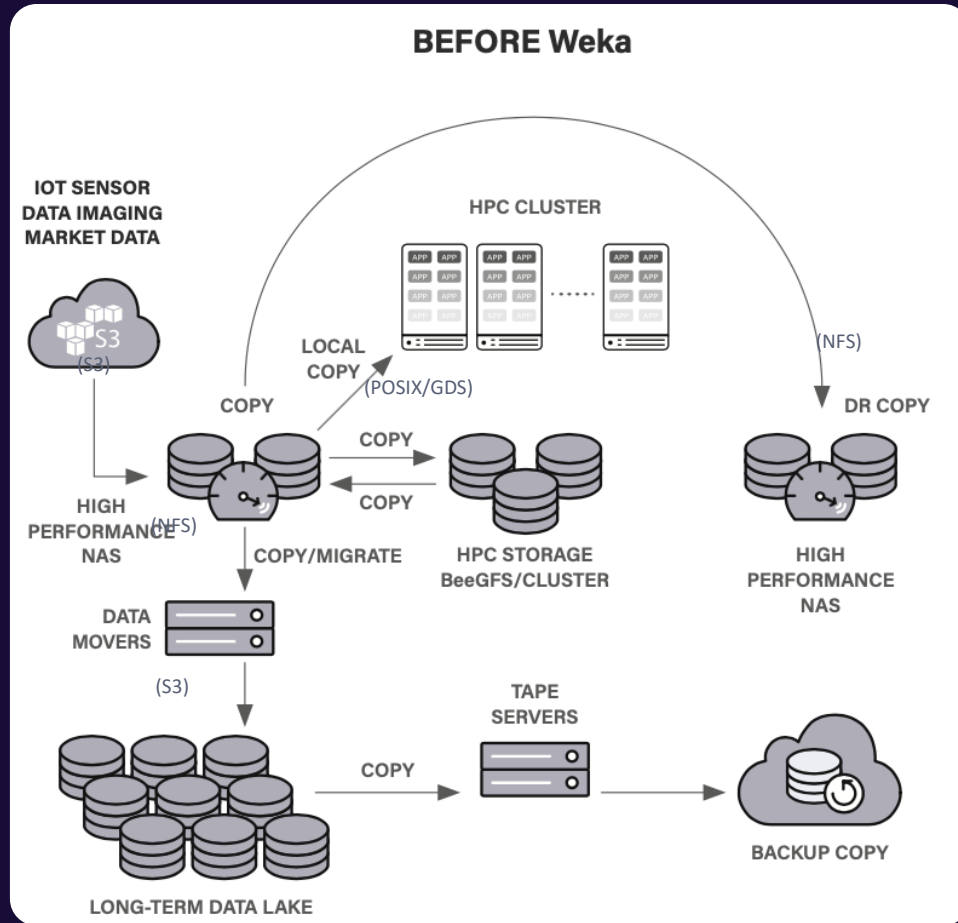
BEFORE Weka

IOT SENSOR
DATA IMAGING
MARKET DATA

S3

(S3)

HPC CLUSTER

APP APP
APP APP
APP APP
APP APP

APP APP
APP APP
APP APP
APP APP

APP APP
APP APP
APP APP
APP APP

(NFS)

LOCAL COPY

(POSIX/GDS)

COPY

DR COPY

COPY

COPY

HIGH PERFORMANCE NAS

(NFS)

COPY/MIGRATE

HPC STORAGE
BeeGFS/CLUSTER

HIGH PERFORMANCE NAS

DATA MOVERS

(S3)

TAPE SERVERS

COPY

BACKUP COPY

LONG-TERM DATA LAKE